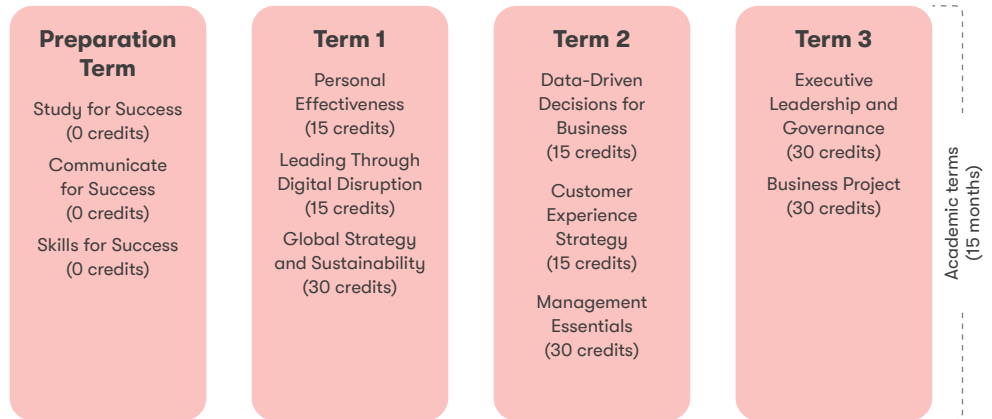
Preparation Term

Study for Success (0 credits)

Communicate for Success (0 credits)

Skills for Success (0 credits)

Term 1

Personal Effectiveness (15 credits)

Leading Through Digital Disruption (15 credits)

Global Strategy and Sustainability (30 credits)

Term 2

Data-Driven Decisions for Business (15 credits)

Customer Experience Strategy (15 credits)

Management Essentials (30 credits)

Term 3

Executive Leadership and Governance (30 credits)

Business Project (30 credits)

Academic terms (15 months)